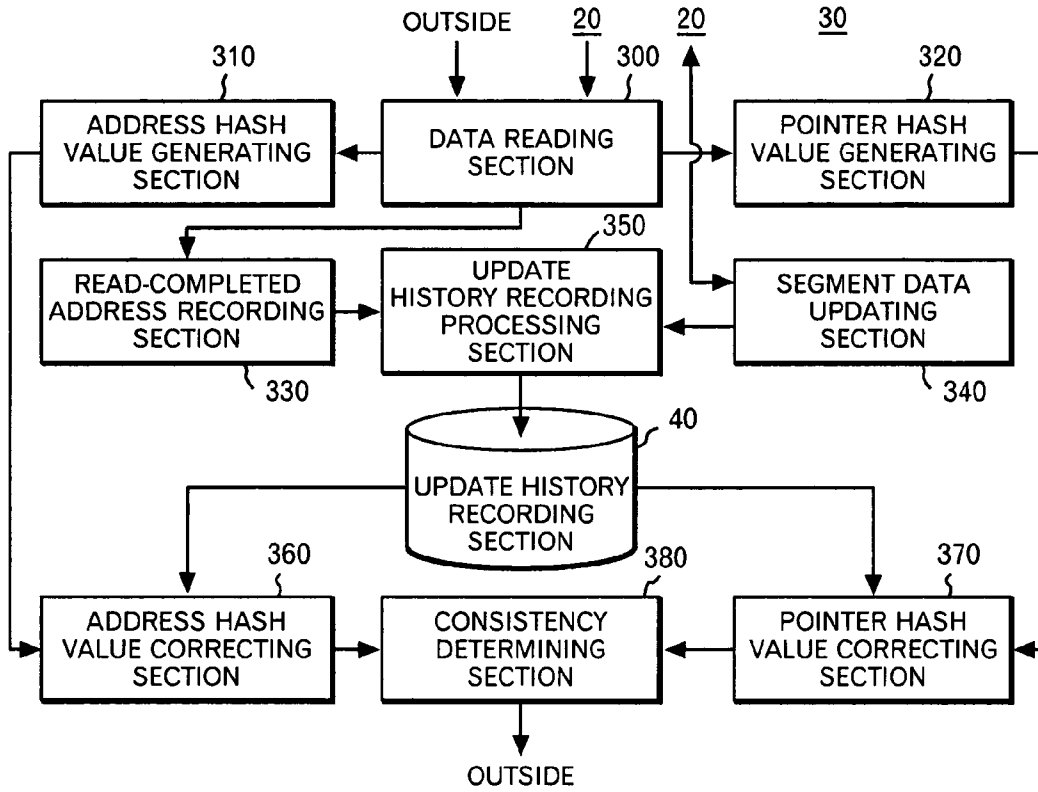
OUTSIDE
20
20
30
310
300
320
ADDRESS HASH VALUE GENERATING SECTION
DATA READING SECTION
POINTER HASH VALUE GENERATING SECTION
350
READ-COMPLETED ADDRESS RECORDING SECTION
UPDATE HISTORY RECORDING PROCESSING SECTION
SEGMENT DATA UPDATING SECTION
330
340
40
UPDATE HISTORY RECORDING SECTION
360
380
370
ADDRESS HASH VALUE CORRECTING SECTION
CONSISTENCY DETERMINING SECTION
POINTER HASH VALUE CORRECTING SECTION
OUTSIDE